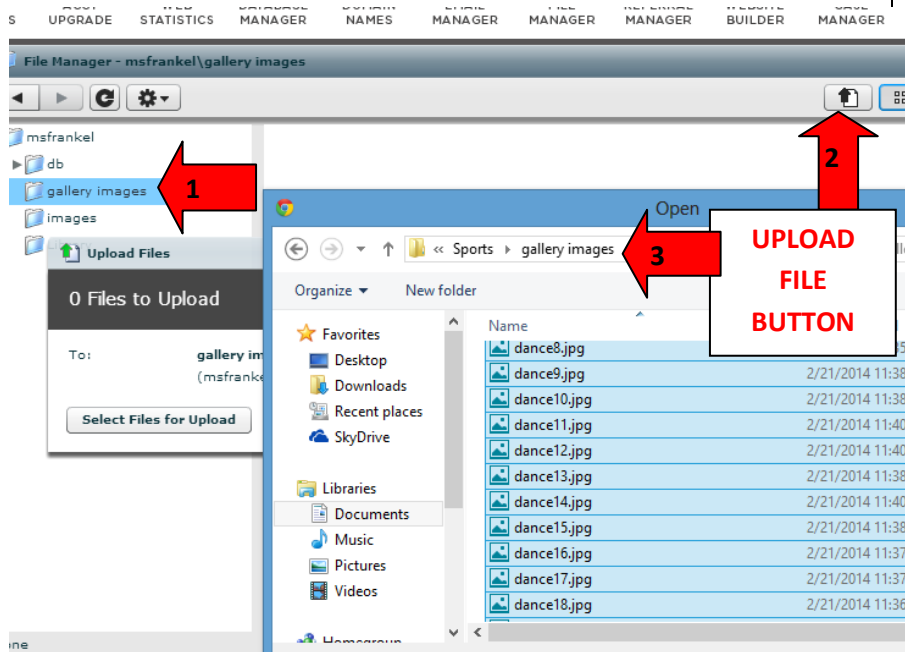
S UPGRADE STATISTICS MANAGER NAMES MANAGER MANAGER MANAGER BUILDER MANAGER

File Manager - msfrankel\gallery images

msfrankel
db
gallery images
images

1

2

Upload Files

0 Files to Upload

To: gallery im (msfranke

Select Files for Upload

Open

« Sports ▸ gallery images

3

UPLOAD FILE BUTTON

Organize ▾ New folder

Favorites
Desktop
Downloads
Recent places
SkyDrive

Libraries
Documents
Music
Pictures
Videos

Homegroup

Name

| | |
|---|---|
| dance8.jpg | |
| dance9.jpg | 2/21/2014 11:38 |
| dance10.jpg | 2/21/2014 11:38 |
| dance11.jpg | 2/21/2014 11:40 |
| dance12.jpg | 2/21/2014 11:40 |
| dance13.jpg | 2/21/2014 11:38 |
| dance14.jpg | 2/21/2014 11:40 |
| dance15.jpg | 2/21/2014 11:38 |
| dance16.jpg | 2/21/2014 11:37 |
| dance17.jpg | 2/21/2014 11:37 |
| dance18.jpg | 2/21/2014 11:36 |

ne